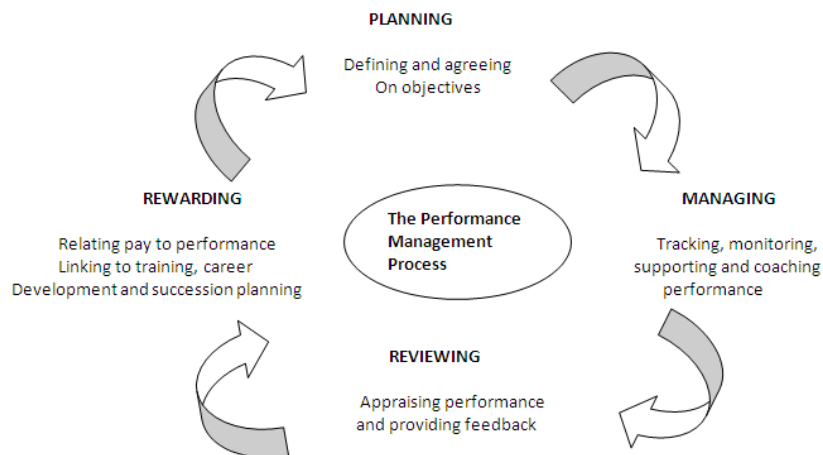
PLANNING

Defining and agreeing
On objectives

REWARDING

Relating pay to performance
Linking to training, career
Development and succession planning

The Performance
Management
Process

MANAGING

Tracking, monitoring,
supporting and coaching
performance

REVIEWING

Appraising performance
and providing feedback